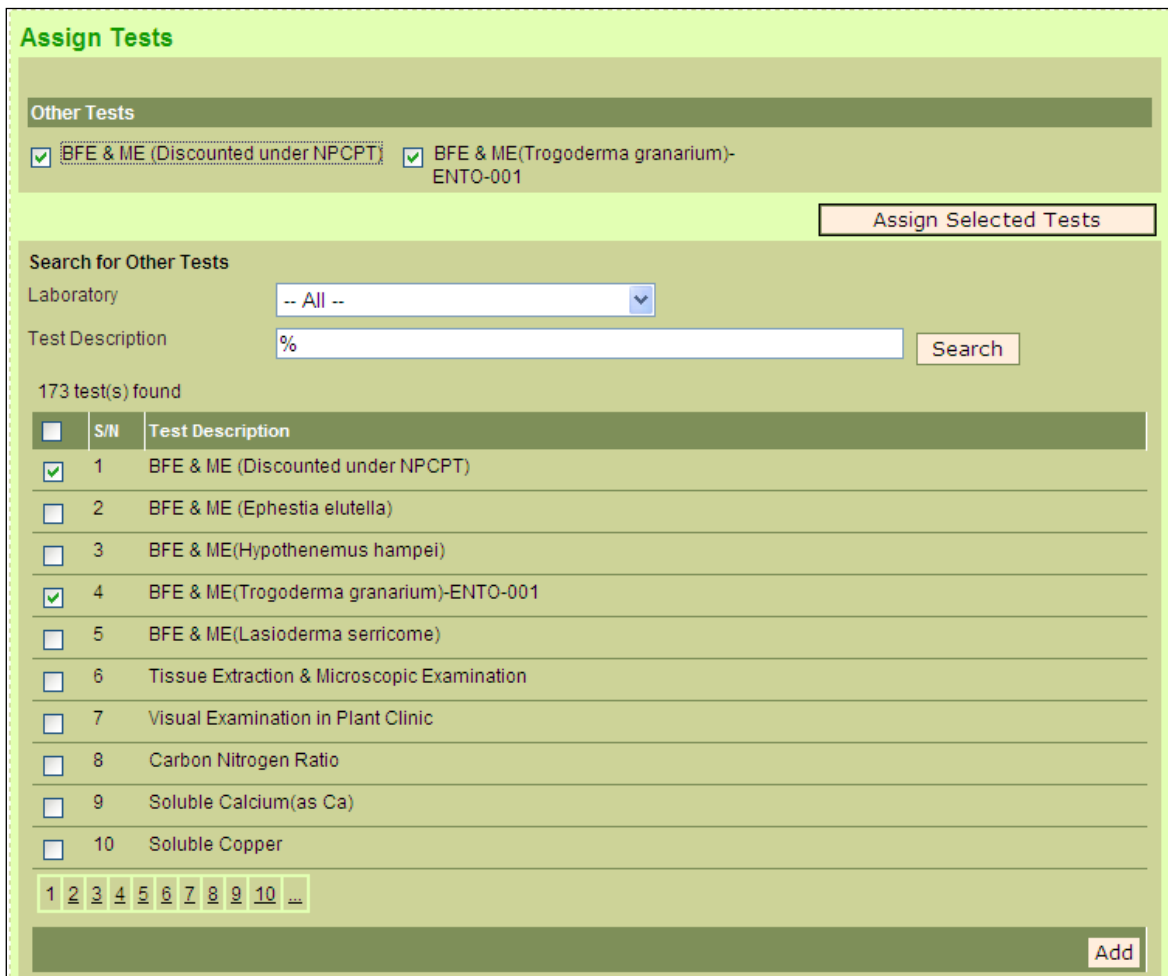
Assign Tests

Other Tests

BFE & ME (Discounted under NPCPT)

BFE & ME(Trogoderma granarium)-ENTO-001

Assign Selected Tests

Search for Other Tests

Laboratory -- All --

Test Description %

Search

173 test(s) found

| | S/N | Test Description |
|---|---|---|
| | 1 | BFE & ME (Discounted under NPCPT) |
| | 2 | BFE & ME (Ephestia elutella) |
| | 3 | BFE & ME(Hypothenemus hampei) |
| | 4 | BFE & ME(Trogoderma granarium)-ENTO-001 |
| | 5 | BFE & ME(Lasioderma serricome) |
| | 6 | Tissue Extraction & Microscopic Examination |
| | 7 | Visual Examination in Plant Clinic |
| | 8 | Carbon Nitrogen Ratio |
| | 9 | Soluble Calcium(as Ca) |
| | 10 | Soluble Copper |

1 2 3 4 5 6 7 8 9 10 ...

Add